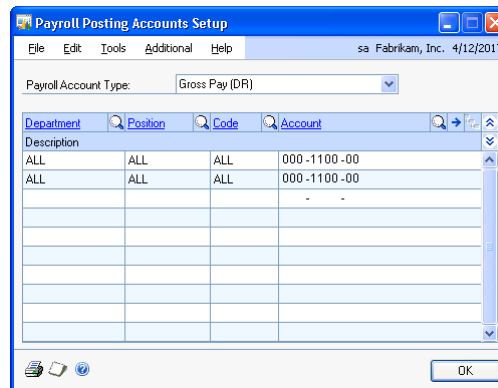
Payroll Posting Accounts Setup

File Edit Tools Additional Help sa Fabrikam, Inc. 4/12/2017

Payroll Account Type: Gross Pay (DR)

| Department | Position | Code | Account |
|---|---|---|---|
| Description | | | |
| ALL | ALL | ALL | 000 -1100 -00 |
| ALL | ALL | ALL | 000 -1100 -00 |
| | | | - - |

OK